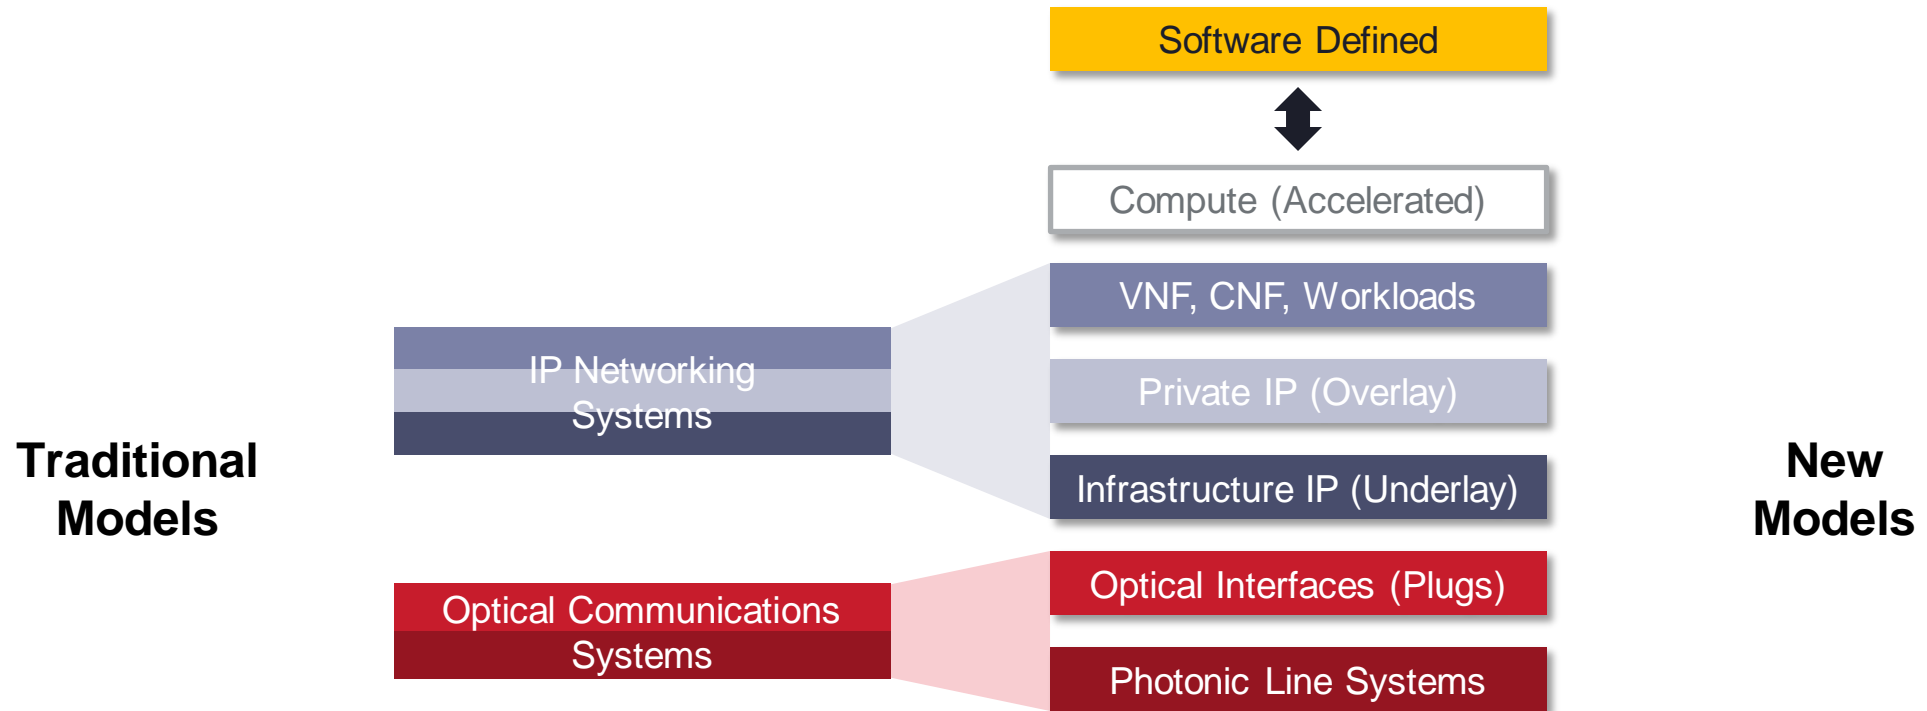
Software Defined

Compute (Accelerated)

VNF, CNF, Workloads

Private IP (Overlay)

Infrastructure IP (Underlay)

Optical Interfaces (Plugs)

Photonic Line Systems

IP Networking Systems

Optical Communications Systems

Traditional Models

New Models